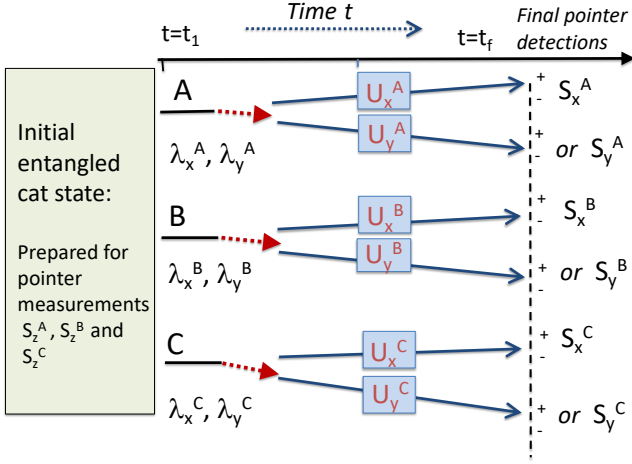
$t=t_1$

Time t

$t=t_f$

Final pointer detections

Initial entangled cat state:

Prepared for pointer measurements $S_z^A$, $S_z^B$ and $S_z^C$

A

$\lambda_x^A$, $\lambda_y^A$

$U_x^A$

$U_y^A$

+
-
$S_x^A$

+
-
or $S_y^A$

B

$\lambda_x^B$, $\lambda_y^B$

$U_x^B$

$U_y^B$

+
-
$S_x^B$

+
-
or $S_y^B$

C

$\lambda_x^C$, $\lambda_y^C$

$U_x^C$

$U_y^C$

+
-
$S_x^C$

+
-
or $S_y^C$